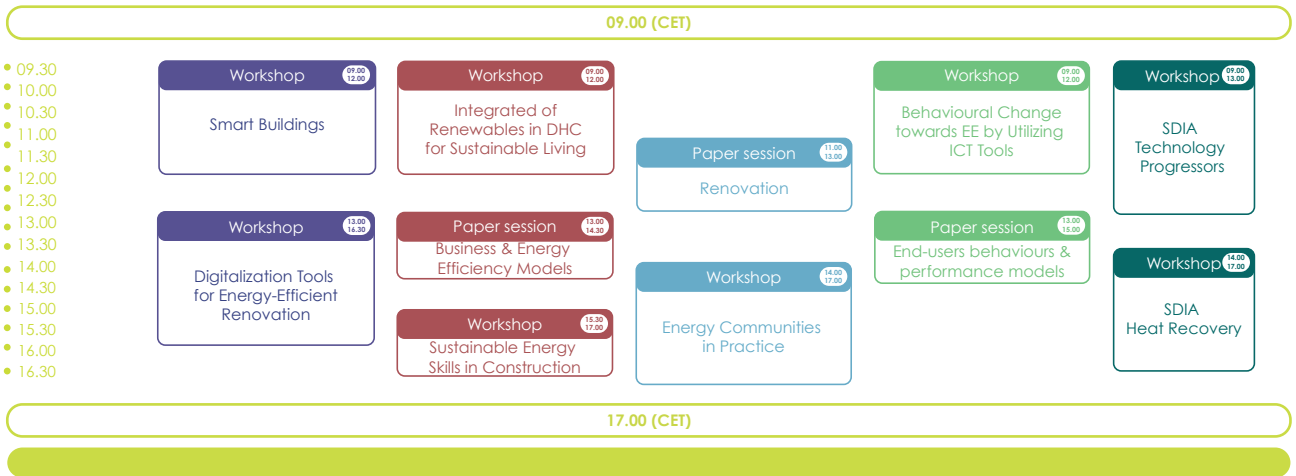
09.00 (CET)

09.30
10.00
10.30
11.00
11.30
12.00
12.30
13.00
13.30
14.00
14.30
15.00
15.30
16.00
16.30

Workshop 09.00 12.00
Smart Buildings

Workshop 13.00 16.30
Digitalization Tools for Energy-Efficient Renovation

Workshop 09.00 12.00
Integrated of Renewables in DHC for Sustainable Living

Paper session 13.00 14.30
Business & Energy Efficiency Models

Workshop 15.30 17.00
Sustainable Energy Skills in Construction

Paper session 11.00 13.00
Renovation

Workshop 14.00 17.00
Energy Communities in Practice

Workshop 09.00 12.00
Behavioural Change towards EE by Utilizing ICT Tools

Paper session 13.00 15.00
End-users behaviours & performance models

Workshop 09.00 13.00
SDIA Technology Progressors

Workshop 14.00 17.00
SDIA Heat Recovery

17.00 (CET)